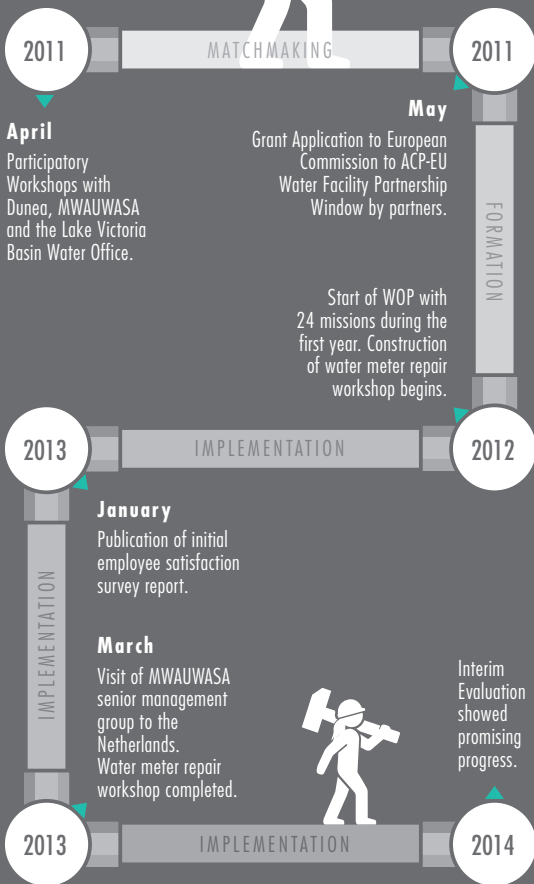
2011

MATCHMAKING

2011

April

Participatory Workshops with Dunea, MWAUWASA and the Lake Victoria Basin Water Office.

May

Grant Application to European Commission to ACP-EU Water Facility Partnership Window by partners.

FORMATION

Start of WOP with 24 missions during the first year. Construction of water meter repair workshop begins.

2013

IMPLEMENTATION

2012

January

Publication of initial employee satisfaction survey report.

IMPLEMENTATION

March

Visit of MWAUWASA senior management group to the Netherlands. Water meter repair workshop completed.

Interim Evaluation showed promising progress.

2013

IMPLEMENTATION

2014